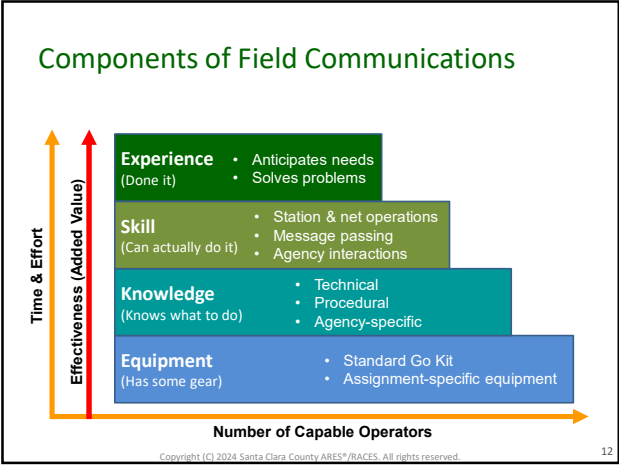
Components of Field Communications

Time & Effort

Effectiveness (Added Value)

Experience
(Done it)
• Anticipates needs
• Solves problems

Skill
(Can actually do it)
• Station & net operations
• Message passing
• Agency interactions

Knowledge
(Knows what to do)
• Technical
• Procedural
• Agency-specific

Equipment
(Has some gear)
• Standard Go Kit
• Assignment-specific equipment

Number of Capable Operators

Copyright (C) 2024 Santa Clara County ARES®/RACES. All rights reserved.

12